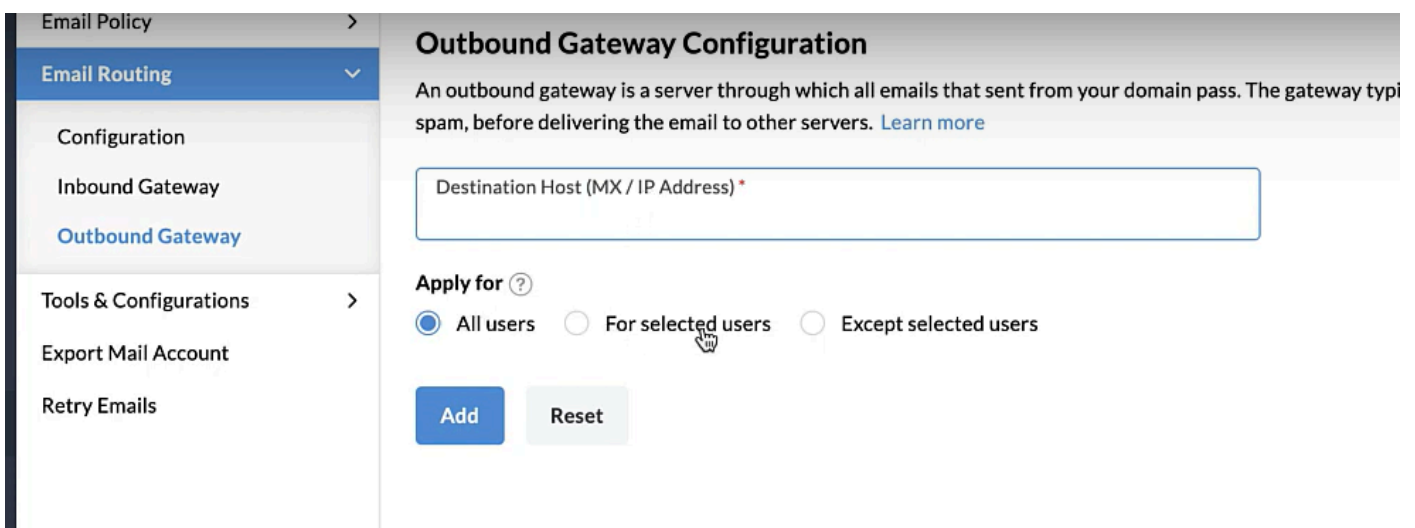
Email Policy

Email Routing

Configuration

Inbound Gateway

Outbound Gateway

Tools & Configurations

Export Mail Account

Retry Emails

Outbound Gateway Configuration

An outbound gateway is a server through which all emails that sent from your domain pass. The gateway typi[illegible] spam, before delivering the email to other servers. Learn more

Destination Host (MX / IP Address) *

Apply for ?

All users  For selected users  Except selected users

Add  Reset